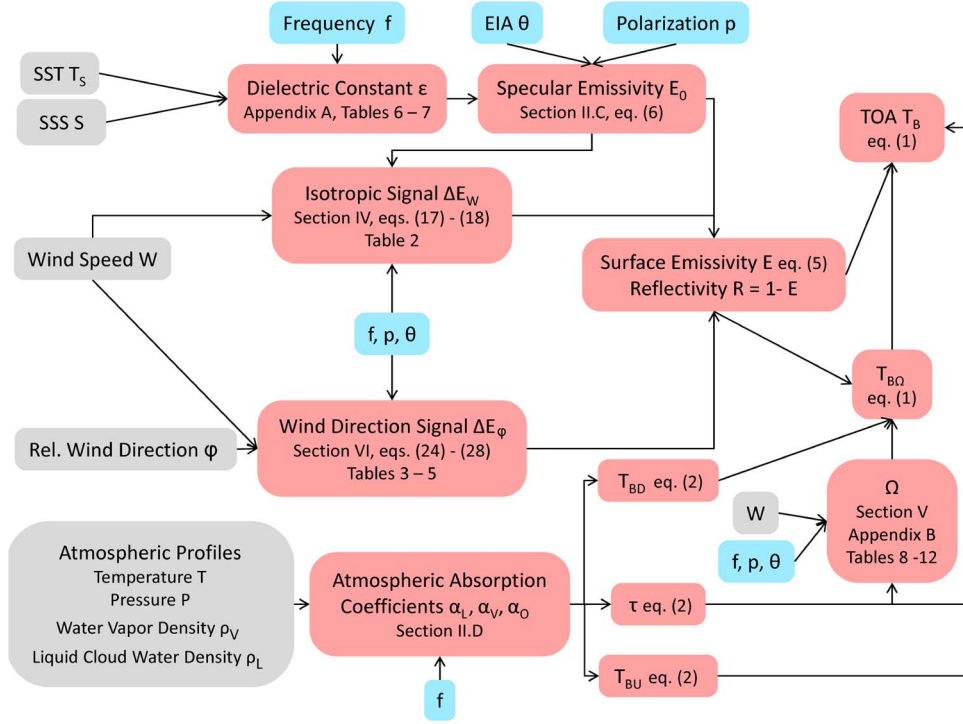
Frequency f

EIA θ

Polarization p

SST $T_S$

SSS S

Dielectric Constant ε
Appendix A, Tables 6 – 7

Specular Emissivity $E_0$
Section II.C, eq. (6)

TOA $T_B$
eq. (1)

Isotropic Signal $\Delta E_W$
Section IV, eqs. (17) - (18)
Table 2

Wind Speed W

Surface Emissivity E eq. (5)
Reflectivity R = 1- E

f, p, θ

$T_{B\Omega}$
eq. (1)

Rel. Wind Direction φ

Wind Direction Signal $\Delta E_\varphi$
Section VI, eqs. (24) - (28)
Tables 3 – 5

$T_{BD}$ eq. (2)

Ω
Section V
Appendix B
Tables 8 -12

W

f, p, θ

Atmospheric Profiles
Temperature T
Pressure P
Water Vapor Density $\rho_V$
Liquid Cloud Water Density $\rho_L$

Atmospheric Absorption
Coefficients $\alpha_L$, $\alpha_V$, $\alpha_O$
Section II.D

τ eq. (2)

$T_{BU}$ eq. (2)

f